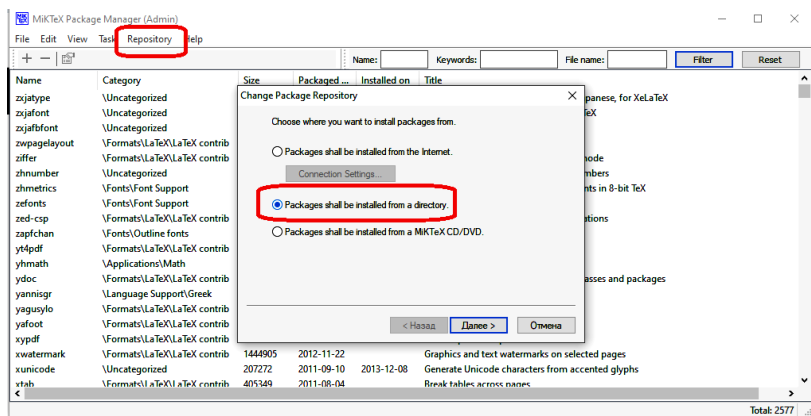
MiKTeX Package Manager (Admin)

File Edit View Tasks Repository Help

Name: Keywords: File name: Filter Reset

| Name | Category | Size | Packaged ... | Installed on | Title |
|---|---|---|---|---|---|
| zxjatype | \Uncategorized | | | | panese, for XeLaTeX |
| zxjafont | \Uncategorized | | | | eX |
| zxjafbfont | \Uncategorized | | | | |
| zwpagelayout | \Formats\LaTeX\LaTeX contrib | | | | |
| ziffer | \Formats\LaTeX\LaTeX contrib | | | | node |
| zhnumber | \Uncategorized | | | | mbers |
| zhmetrics | \Fonts\Font Support | | | | nts in 8-bit TeX |
| zefonts | \Fonts\Font Support | | | | |
| zed-csp | \Formats\LaTeX\LaTeX contrib | | | | ations |
| zapfchan | \Fonts\Outline fonts | | | | |
| yt4pdf | \Formats\LaTeX\LaTeX contrib | | | | |
| yhmath | \Applications\Math | | | | |
| ydoc | \Formats\LaTeX\LaTeX contrib | | | | asses and packages |
| yannisgr | \Language Support\Greek | | | | |
| yagusylo | \Formats\LaTeX\LaTeX contrib | | | | |
| yafoot | \Formats\LaTeX\LaTeX contrib | | | | |
| xypdf | \Formats\LaTeX\LaTeX contrib | | | | |
| xwatermark | \Formats\LaTeX\LaTeX contrib | 1444905 | 2012-11-22 | | Graphics and text watermarks on selected pages |
| xunicode | \Uncategorized | 207272 | 2011-09-10 | 2013-12-08 | Generate Unicode characters from accented glyphs |
| xtab | \Formats\LaTeX\LaTeX contrib | 405349 | 2011-08-04 | | Break tables across pages |

Change Package Repository

Choose where you want to install packages from.

Packages shall be installed from the Internet.

Connection Settings...

Packages shall be installed from a directory.

Packages shall be installed from a MiKTeX CD/DVD.

< Назад Далее > Отмена

Total: 2577